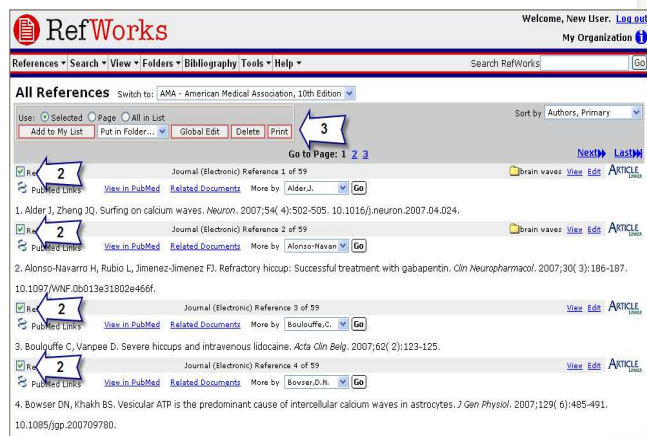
RefWorks

Welcome, New User. Log out
My Organization

References ▾ Search ▾ View ▾ Folders ▾ Bibliography Tools ▾ Help ▾

Search RefWorks Go

All References Switch to: AMA - American Medical Association, 10th Edition

Use: Selected Page All in List

Sort by Authors, Primary

Add to My List Put in Folder... Global Edit Delete Print

3

Go to Page: 1 2 3

Next Last

Re 2 Journal (Electronic) Reference 1 of 59 brain waves View Edit ARTICLE LINKER

PubMed Links View in PubMed Related Documents More by Alder,J. Go

1. Alder J, Zheng JQ. Surfing on calcium waves. Neuron. 2007;54( 4):502-505. 10.1016/j.neuron.2007.04.024.

Re 2 Journal (Electronic) Reference 2 of 59 brain waves View Edit ARTICLE LINKER

PubMed Links View in PubMed Related Documents More by Alonso-Navarr Go

2. Alonso-Navarro H, Rubio L, Jimenez-Jimenez FJ. Refractory hiccup: Successful treatment with gabapentin. Clin Neuropharmacol. 2007;30( 3):186-187. 10.1097/WNF.0b013e31802e466f.

Re 2 Journal (Electronic) Reference 3 of 59 View Edit ARTICLE LINKER

PubMed Links View in PubMed Related Documents More by Boulouffe,C. Go

3. Boulouffe C, Vanpee D. Severe hiccups and intravenous lidocaine. Acta Clin Belg. 2007;62( 2):123-125.

Re 2 Journal (Electronic) Reference 4 of 59 View Edit ARTICLE LINKER

PubMed Links View in PubMed Related Documents More by Bowser,D.N. Go

4. Bowser DN, Khakh BS. Vesicular ATP is the predominant cause of intercellular calcium waves in astrocytes. J Gen Physiol. 2007;129( 6):485-491. 10.1085/jgp.200709780.